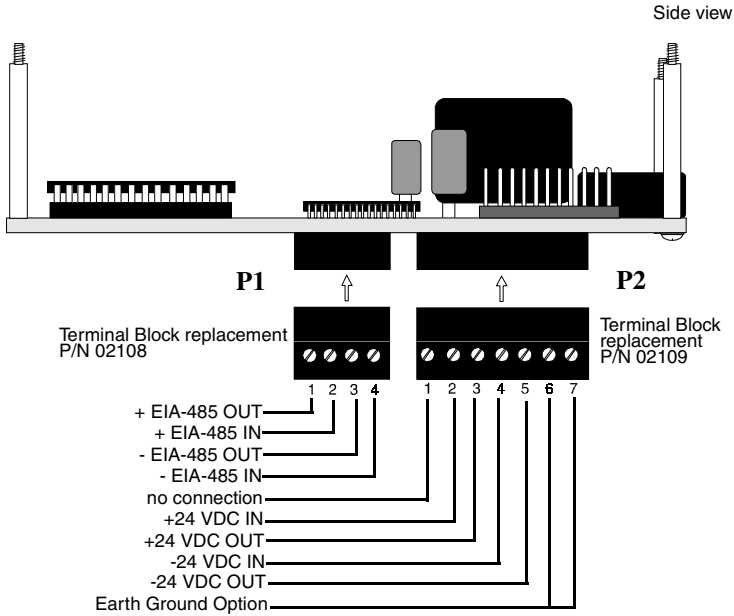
Side view

P1

P2

Terminal Block replacement P/N 02108

Terminal Block replacement P/N 02109

1 2 3 4

1 2 3 4 5 6 7

+ EIA-485 OUT
+ EIA-485 IN
- EIA-485 OUT
- EIA-485 IN
no connection
+24 VDC IN
+24 VDC OUT
-24 VDC IN
-24 VDC OUT
Earth Ground Option